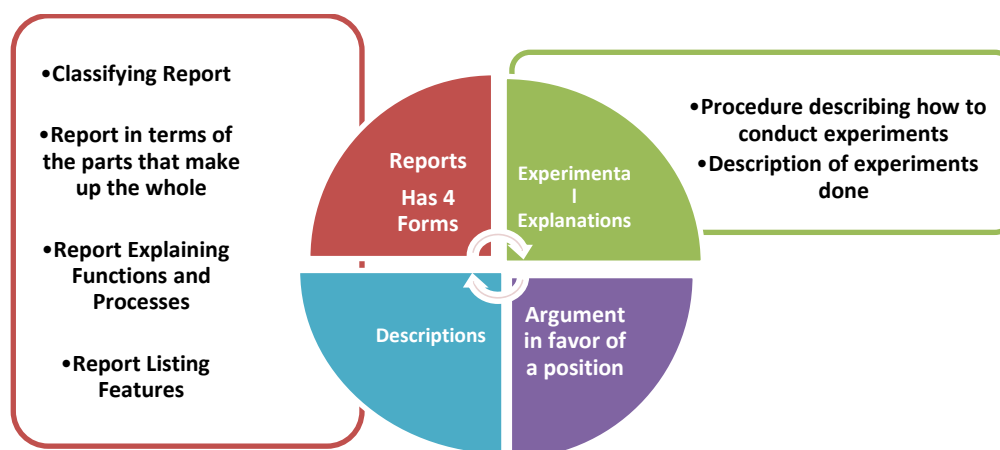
•Classifying Report

•Report in terms of the parts that make up the whole

•Report Explaining Functions and Processes

•Report Listing Features

Reports Has 4 Forms

Experimenta l Explanations

Descriptions

Argument in favor of a position

•Procedure describing how to conduct experiments

•Description of experiments done